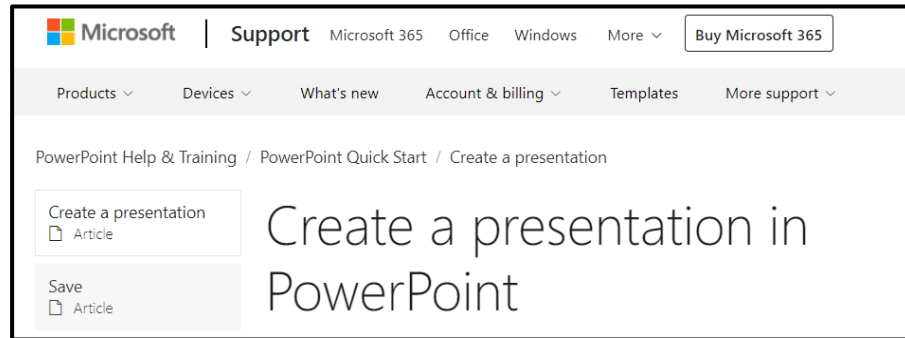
Microsoft | Support Microsoft 365 Office Windows More Buy Microsoft 365

Products Devices What's new Account & billing Templates More support

PowerPoint Help & Training / PowerPoint Quick Start / Create a presentation

Create a presentation
Article

Save
Article

Create a presentation in PowerPoint